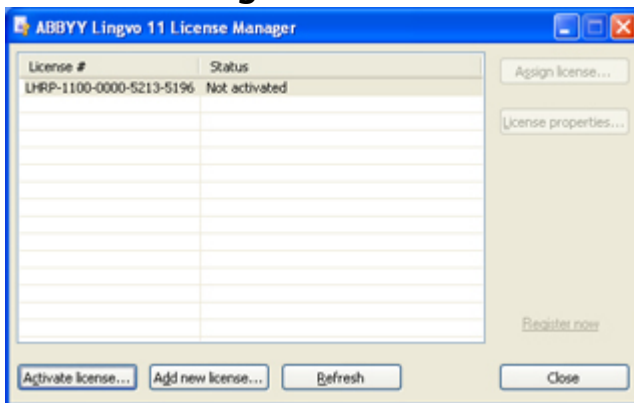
ABBYY Lingvo 11 License Manager

| License # | Status |
|---|---|
| LHRP-1100-0000-5213-5196 | Not activated |

Assign license...

License properties...

Register now

Activate license...

Add new license...

Refresh

Close